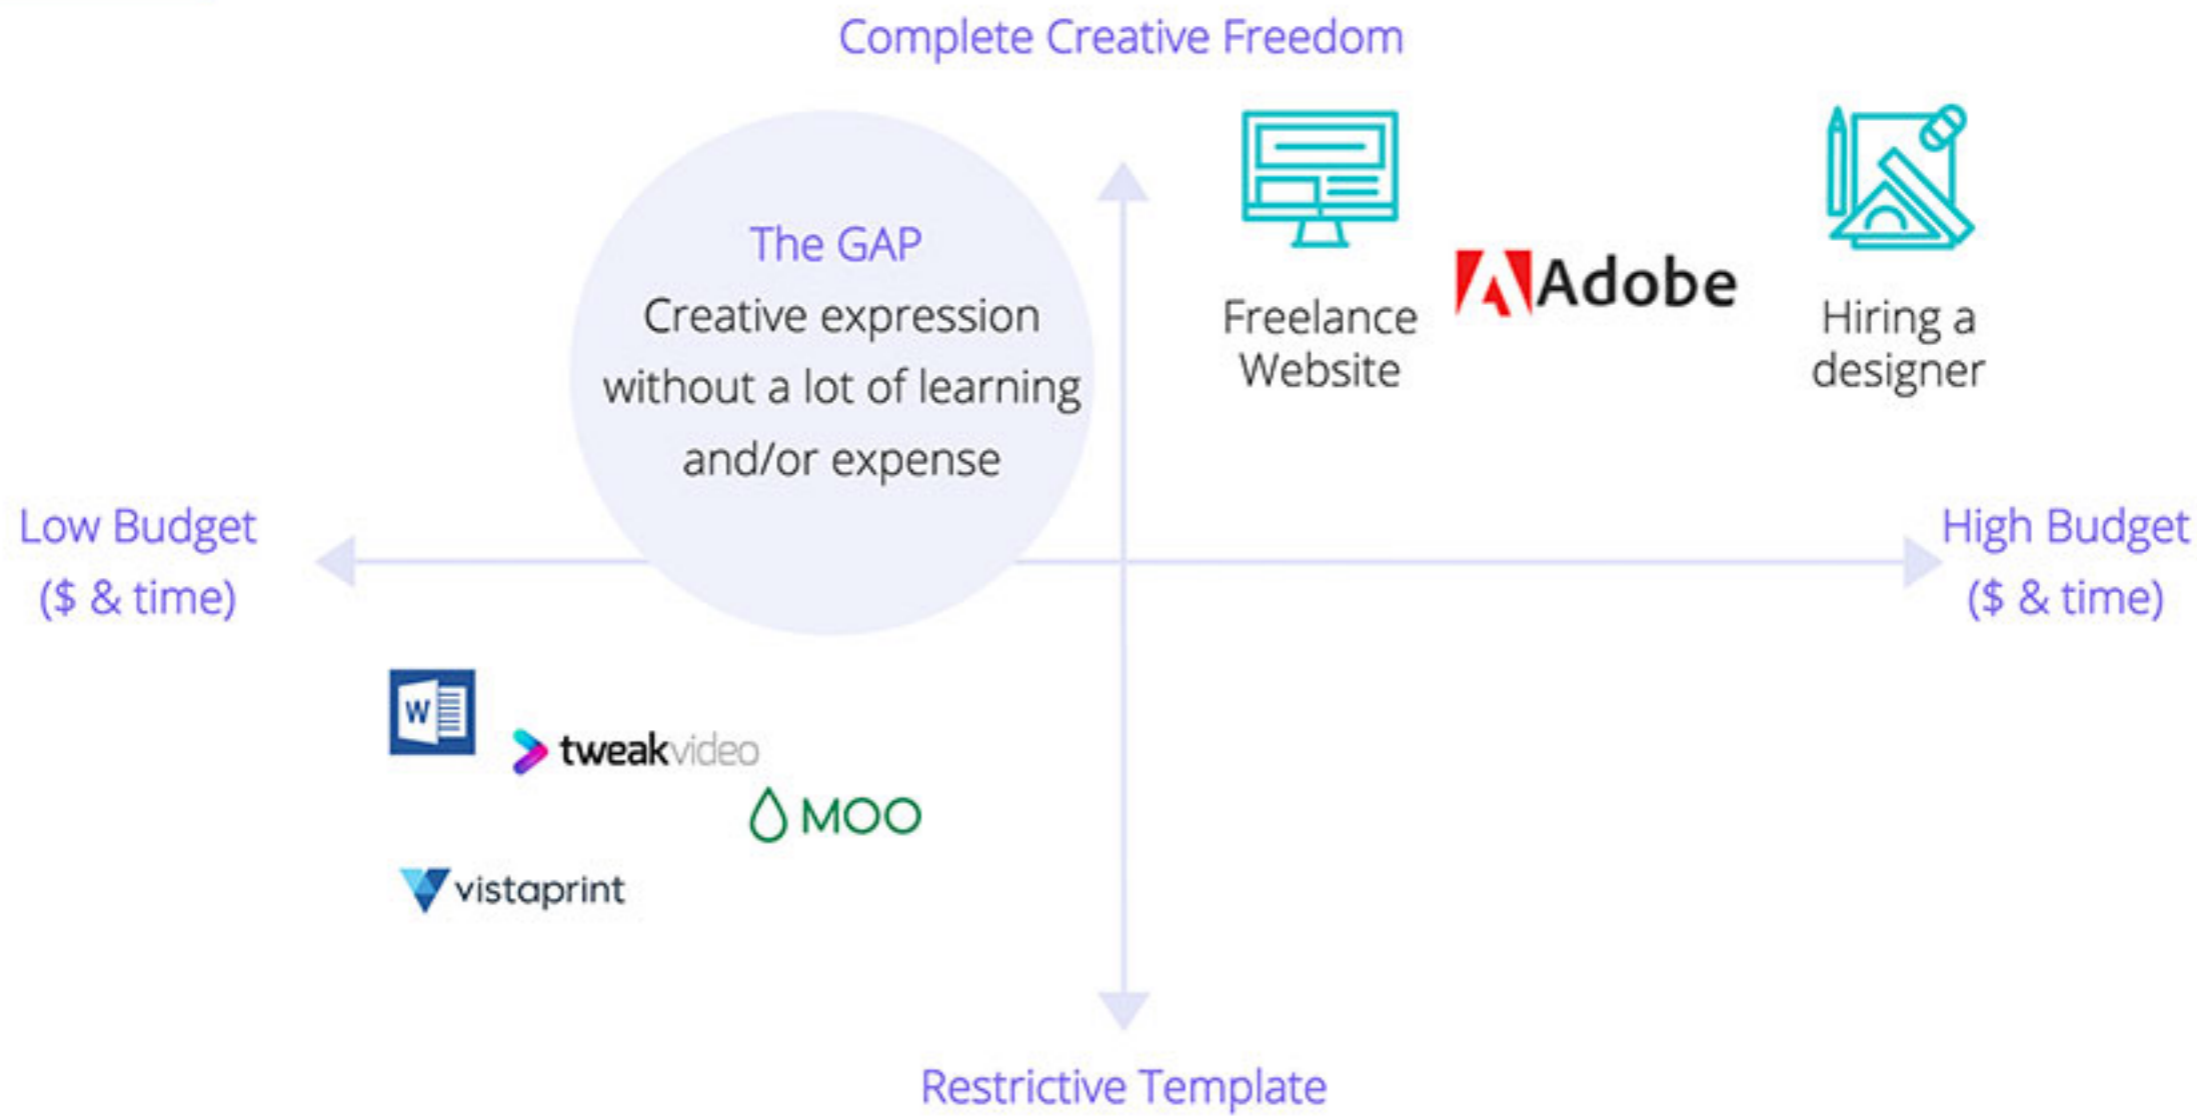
Complete Creative Freedom

The GAP
Creative expression without a lot of learning and/or expense

Freelance Website

Adobe

Hiring a designer

Low Budget ($ & time)

High Budget ($ & time)

W

tweakvideo

MOO

vistaprint

Restrictive Template